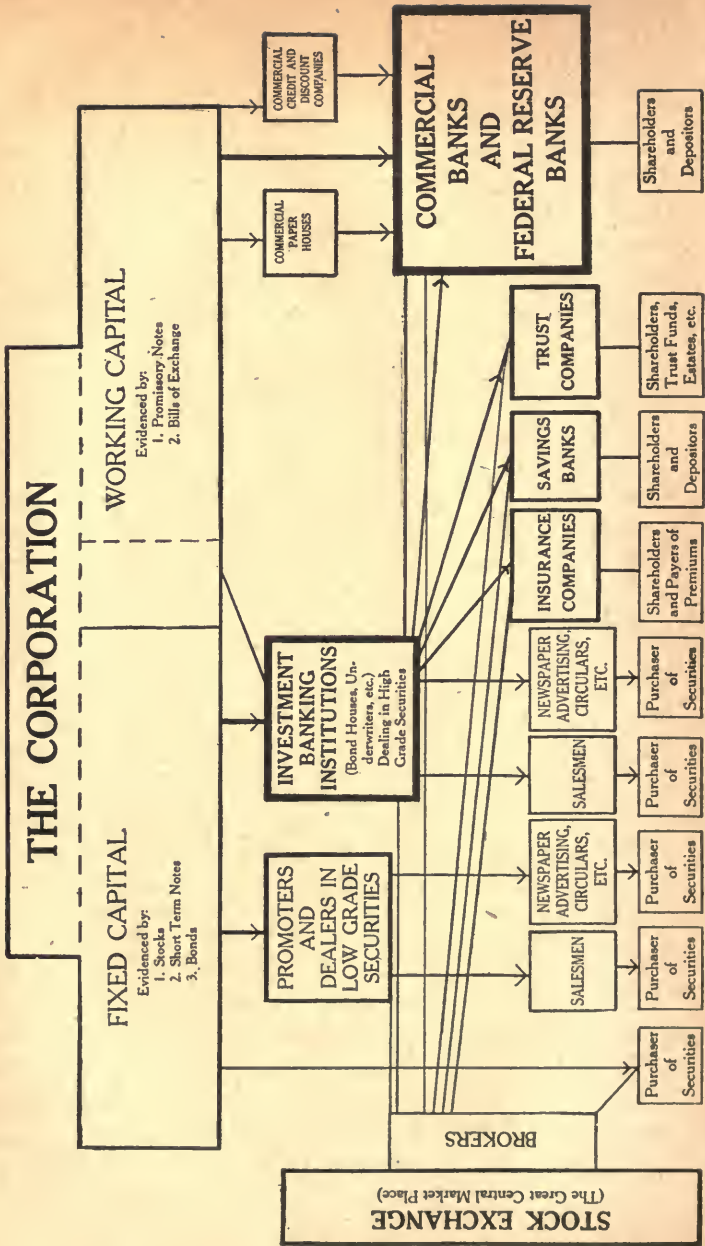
THE CORPORATION

FIXED CAPITAL
Evidenced by:
1. Stocks
2. Short Term Notes
3. Bonds

WORKING CAPITAL
Evidenced by:
1. Promissory Notes
2. Bills of Exchange

COMMERCIAL CREDIT AND DISCOUNT COMPANIES

COMMERCIAL PAPER HOUSES

COMMERCIAL BANKS AND FEDERAL RESERVE BANKS

Shareholders and Depositors

PROMOTERS AND DEALERS IN LOW GRADE SECURITIES

INVESTMENT BANKING INSTITUTIONS (Bond Houses, Underwriters, etc.) Dealing in High Grade Securities

TRUST COMPANIES

Shareholders, Trust Funds, Estates, etc.

SAVINGS BANKS

Shareholders and Depositors

INSURANCE COMPANIES

Shareholders and Payers of Premiums

NEWSPAPER ADVERTISING, CIRCULARS, ETC.

SALESMEN

NEWSPAPER ADVERTISING, CIRCULARS, ETC.

SALESMEN

Purchaser of Securities

Purchaser of Securities

Purchaser of Securities

Purchaser of Securities

Purchaser of Securities

BROKERS

STOCK EXCHANGE
(The Great Central Market Place)